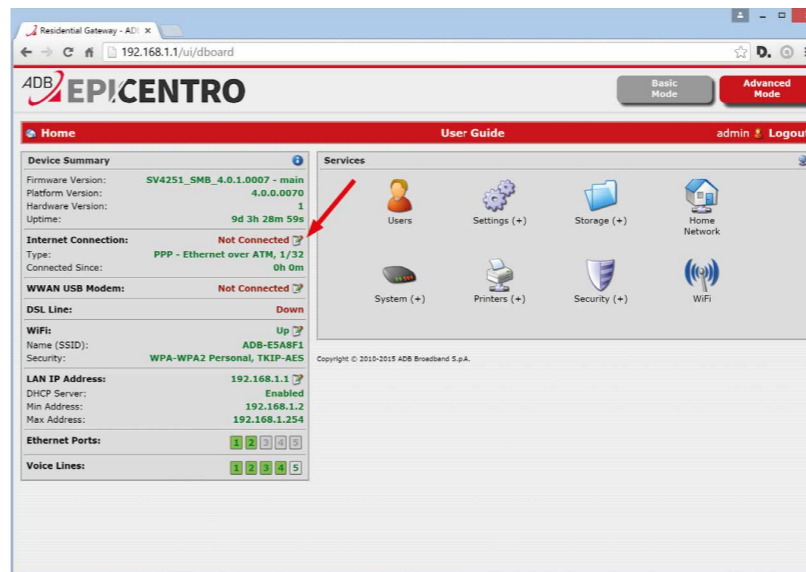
Residential Gateway - ADI ×

192.168.1.1/ui/dboard

ADB EPICENTRO

Basic Mode

Advanced Mode

Home

User Guide

admin Logout

Device Summary

Firmware Version: SV4251_SMB_4.0.1.0007 - main
Platform Version: 4.0.0.0070
Hardware Version: 1
Uptime: 9d 3h 28m 59s

Internet Connection: Not Connected
Type: PPP - Ethernet over ATM, 1/32
Connected Since: 0h 0m

WWAN USB Modem: Not Connected

DSL Line: Down

WiFi: Up
Name (SSID): ADB-E5A8F1
Security: WPA-WPA2 Personal, TKIP-AES

LAN IP Address: 192.168.1.1
DHCP Server: Enabled
Min Address: 192.168.1.2
Max Address: 192.168.1.254

Ethernet Ports: 1 2 3 4 5

Voice Lines: 1 2 3 4 5

Services

Users

Settings (+)

Storage (+)

Home Network

System (+)

Printers (+)

Security (+)

WiFi

Copyright © 2010-2015 ADB Broadband S.p.A.